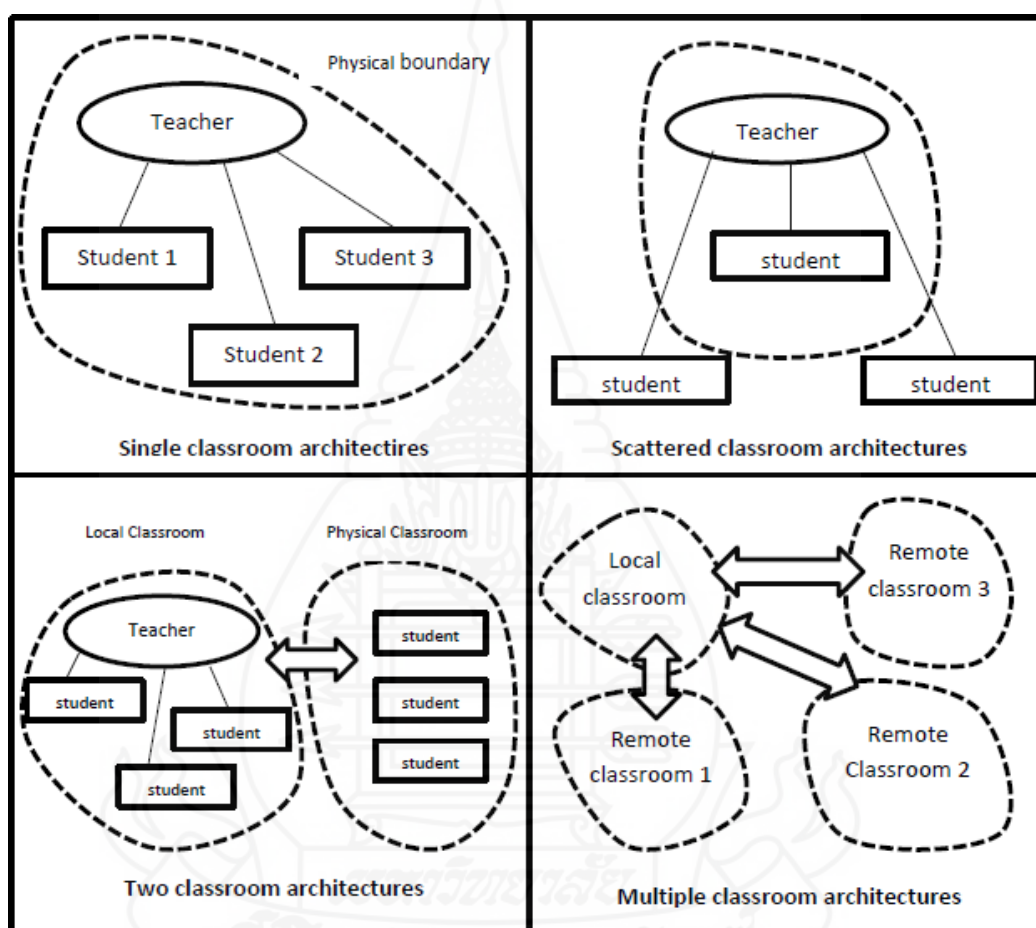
Physical boundary

Teacher

Student 1

Student 3

Student 2

Single classroom architectires

Teacher

student

student

student

Scattered classroom architectures

Local Classroom

Physical Classroom

Teacher

student

student

student

student

student

student

Two classroom architectures

Local classroom

Remote classroom 3

Remote classroom 1

Remote Classroom 2

Multiple classroom architectures